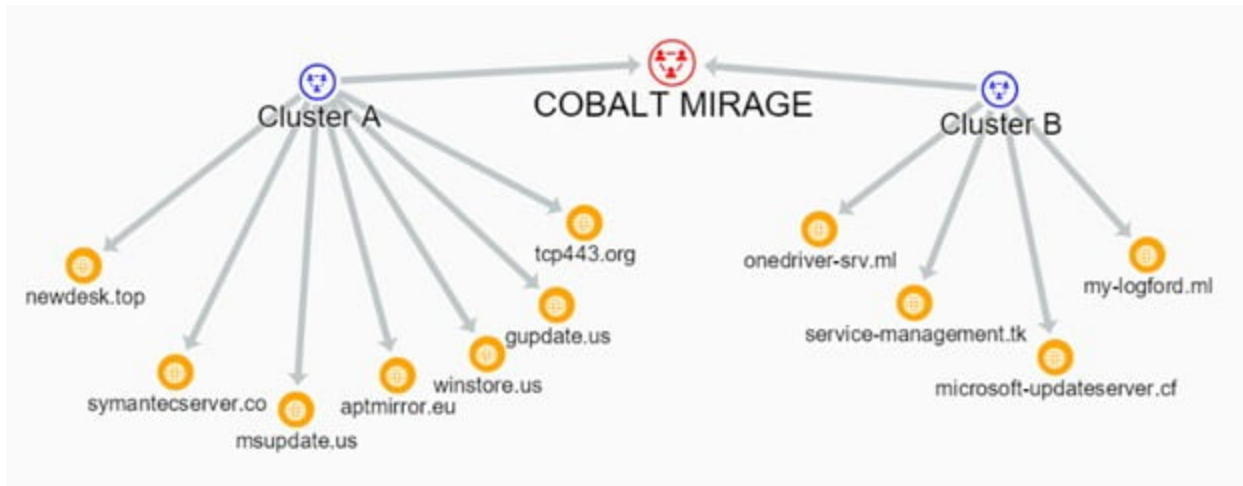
COBALT MIRAGE

Cluster A

Cluster B

tcp443.org

newdesk.top

gupdate.us

winstore.us

symantecserver.co

aptmirror.eu

msupdate.us

onedriver-srv.ml

my-logford.ml

service-management.tk

microsoft-updateserver.cf